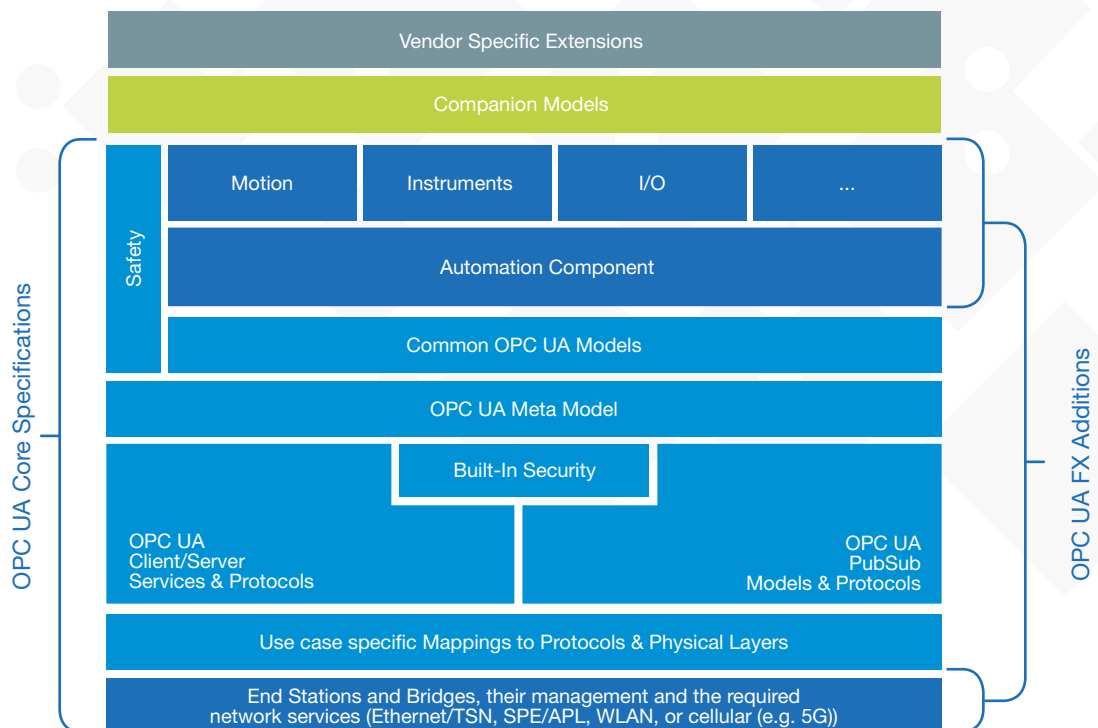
Vendor Specific Extensions

Companion Models

OPC UA Core Specifications

Safety

Motion

Instruments

I/O

...

Automation Component

Common OPC UA Models

OPC UA Meta Model

Built-In Security

OPC UA
Client/Server
Services & Protocols

OPC UA
PubSub
Models & Protocols

Use case specific Mappings to Protocols & Physical Layers

End Stations and Bridges, their management and the required network services (Ethernet/TSN, SPE/APL, WLAN, or cellular (e.g. 5G))

OPC UA FX Additions